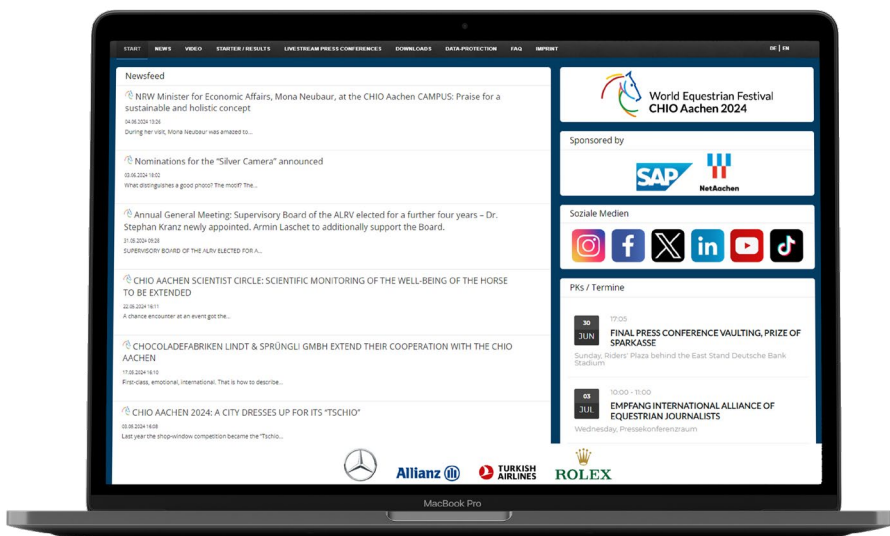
START NEWS VIDEO STARTER / RESULTS LIVESTREAM PRESS CONFERENCES DOWNLOADS DATA-PROTECTION FAQ IMPRINT DE | EN

Newsfeed

NRW Minister for Economic Affairs, Mona Neubaur, at the CHIO Aachen CAMPUS: Praise for a sustainable and holistic concept
04.06.2024 13:26
During her visit, Mona Neubaur was amazed to...

Nominations for the "Silver Camera" announced
03.06.2024 18:02
What distinguishes a good photo? The motif? The...

Annual General Meeting: Supervisory Board of the ALRV elected for a further four years – Dr. Stephan Kranz newly appointed. Armin Laschet to additionally support the Board.
31.05.2024 09:28
SUPERVISORY BOARD OF THE ALRV ELECTED FOR A...

CHIO AACHEN SCIENTIST CIRCLE: SCIENTIFIC MONITORING OF THE WELL-BEING OF THE HORSE TO BE EXTENDED
22.05.2024 16:11
A chance encounter at an event got the...

CHOCOLADEFABRIKEN LINDT & SPRÜNGLI GMBH EXTEND THEIR COOPERATION WITH THE CHIO AACHEN
17.05.2024 16:10
First-class, emotional, international. That is how to describe...

CHIO AACHEN 2024: A CITY DRESSES UP FOR ITS "TSCHIO"
03.05.2024 16:08
Last year the shop-window competition became the "Tschio...

World Equestrian Festival CHIO Aachen 2024

Sponsored by
SAP NetAachen

Soziale Medien

PKs / Termine

30 JUN 17:05
FINAL PRESS CONFERENCE VAULTING, PRIZE OF SPARKASSE
Sunday, Riders' Plaza behind the East Stand Deutsche Bank Stadium

03 JUL 10:00 - 11:00
EMPFANG INTERNATIONAL ALLIANCE OF EQUESTRIAN JOURNALISTS
Wednesday, Pressekonferenzraum

Allianz TURKISH AIRLINES ROLEX

MacBook Pro